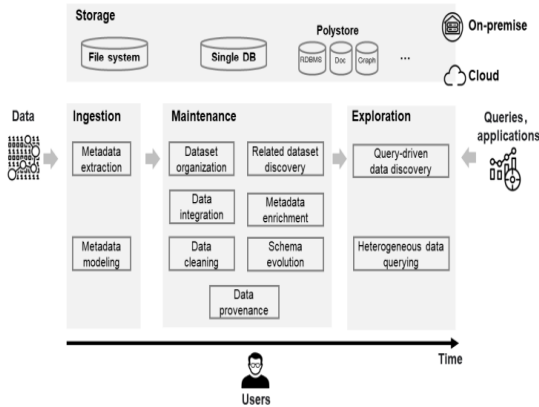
Storage

File system

Single DB

Polystore

RDBMS

Doc

Graph

...

On-premise

Cloud

Data

Ingestion

Metadata extraction

Metadata modeling

Maintenance

Dataset organization

Related dataset discovery

Data integration

Metadata enrichment

Data cleaning

Schema evolution

Data provenance

Exploration

Query-driven data discovery

Heterogeneous data querying

Queries, applications

Time

Users